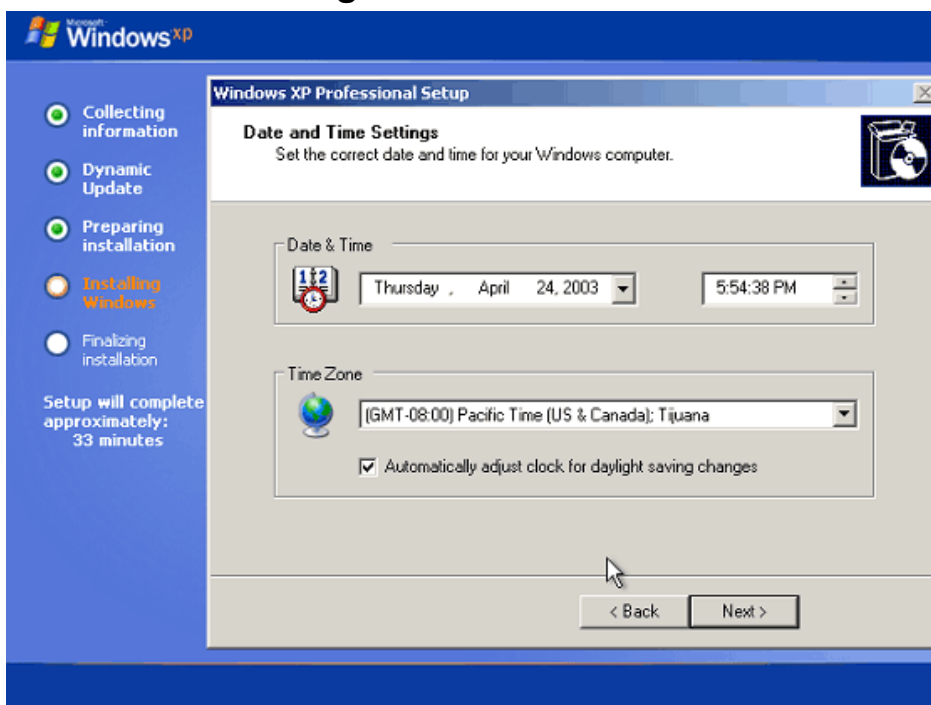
Microsoft Windows xp

Collecting information

Dynamic Update

Preparing installation

Installing Windows

Finalizing installation

Setup will complete approximately: 33 minutes

Windows XP Professional Setup

Date and Time Settings
Set the correct date and time for your Windows computer.

Date & Time

Thursday , April 24, 2003

5:54:38 PM

Time Zone

(GMT-08:00) Pacific Time (US & Canada); Tijuana

Automatically adjust clock for daylight saving changes

< Back

Next >